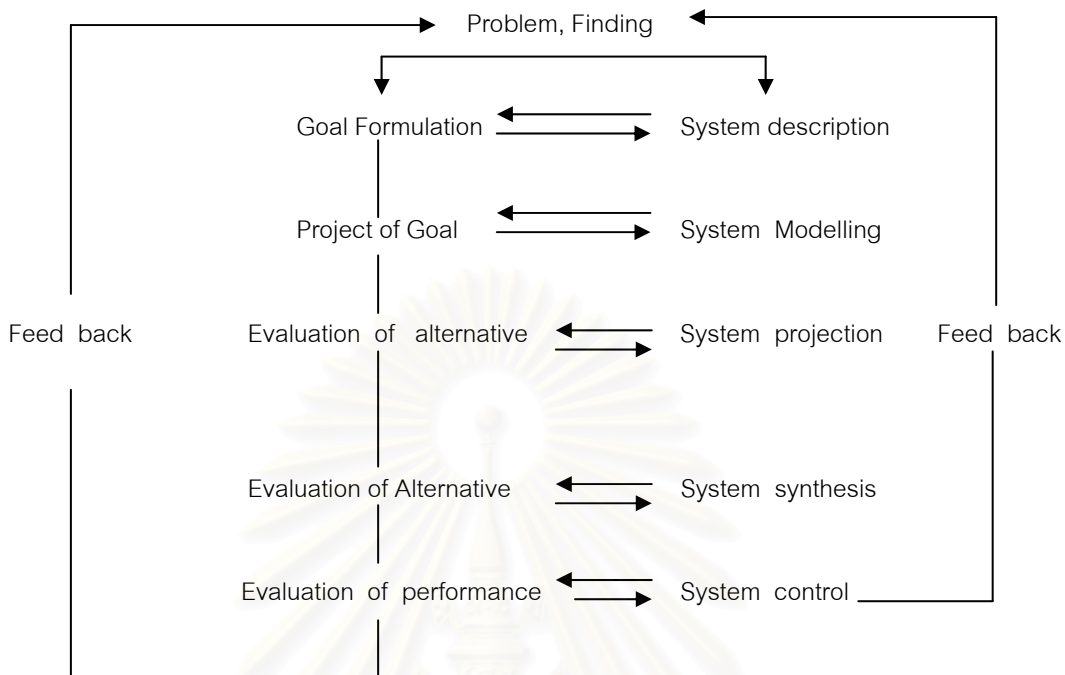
Problem, Finding

Goal Formulation

System description

Project of Goal

System Modelling

Feed back

Evaluation of alternative

System projection

Feed back

Evaluation of Alternative

System synthesis

Evaluation of performance

System control